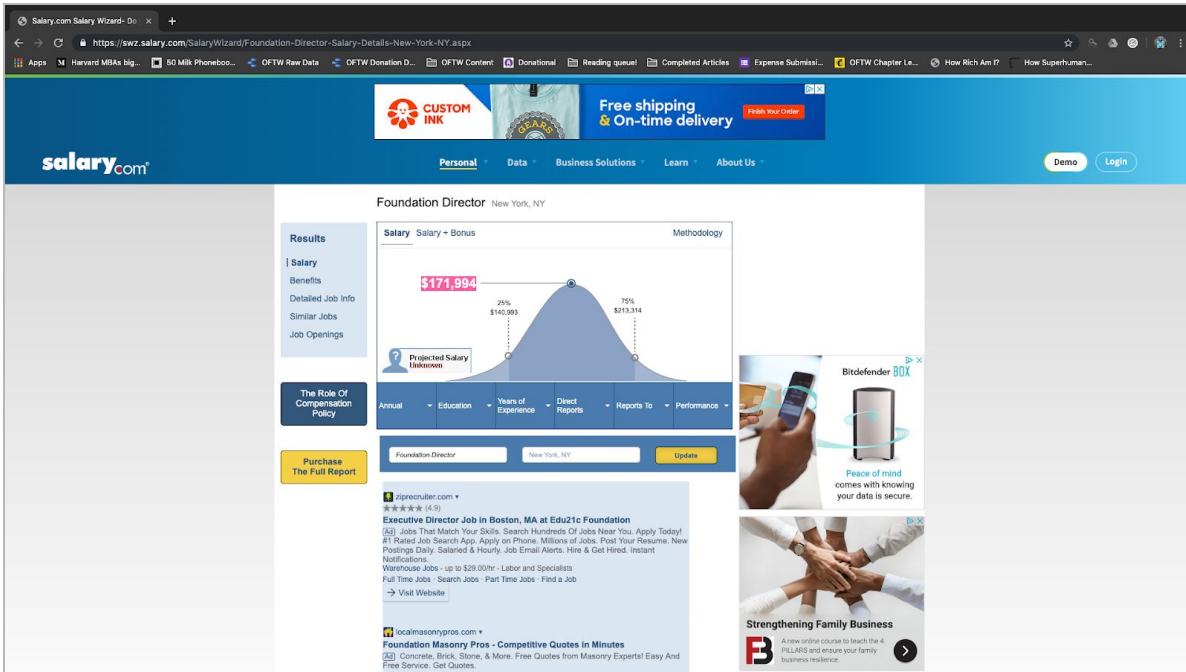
Salary.com Salary Wizard- Do ×
https://swz.salary.com/SalaryWizard/Foundation-Director-Salary-Details-New-York-NY.aspx
Apps Harvard MBAs big... 50 Milk Phoneboo... OFTW Raw Data OFTW Donation D... OFTW Content Donational Reading queue! Completed Articles Expense Submissi... OFTW Chapter Le... How Rich Am I? How Superhuman...

CUSTOM INK GEARS Free shipping & On-time delivery Finish Your Order

salary.com

Personal Data Business Solutions Learn About Us

Demo Login

Foundation Director New York, NY

Results
Salary
Benefits
Detailed Job Info
Similar Jobs
Job Openings

Salary Salary + Bonus Methodology

$171,994
25% $140,993
75% $213,314
Projected Salary Unknown

Annual Education Years of Experience Direct Reports Reports To Performance

The Role Of Compensation Policy

Purchase The Full Report

Foundation Director New York, NY Update

ziprecruiter.com
★★★★★ (4.9)
Executive Director Job in Boston, MA at Edu21c Foundation
Ad Jobs That Match Your Skills. Search Hundreds Of Jobs Near You. Apply Today! #1 Rated Job Search App. Apply on Phone. Millions of Jobs. Post Your Resume. New Postings Daily. Salaried & Hourly. Job Email Alerts. Hire & Get Hired. Instant Notifications.
Warehouse Jobs - up to $29.00/hr - Labor and Specialists
Full Time Jobs · Search Jobs · Part Time Jobs · Find a Job
Visit Website

localmasonrypros.com
Foundation Masonry Pros - Competitive Quotes in Minutes
Ad Concrete, Brick, Stone, & More. Free Quotes from Masonry Experts! Easy And Free Service. Get Quotes.

Bitdefender BOX
Peace of mind comes with knowing your data is secure.

Strengthening Family Business
A new online course to teach the 4 PILLARS and ensure your family business resilience.